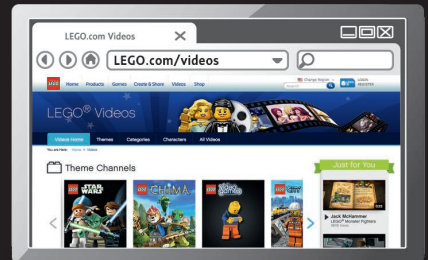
LEGO.com Videos

LEGO.com/videos

LEGO Home Products Games Create & Share Videos Shop

Change Region

LOGIN REGISTER

LEGO® Videos

Videos Home Themes Categories Characters All Videos

You are here: Home > Videos

Theme Channels

LEGO STAR WARS

LEGO CHIMA

LEGO

LEGO

Just for You

Jack McHammer
LEGO® Monster Fighters